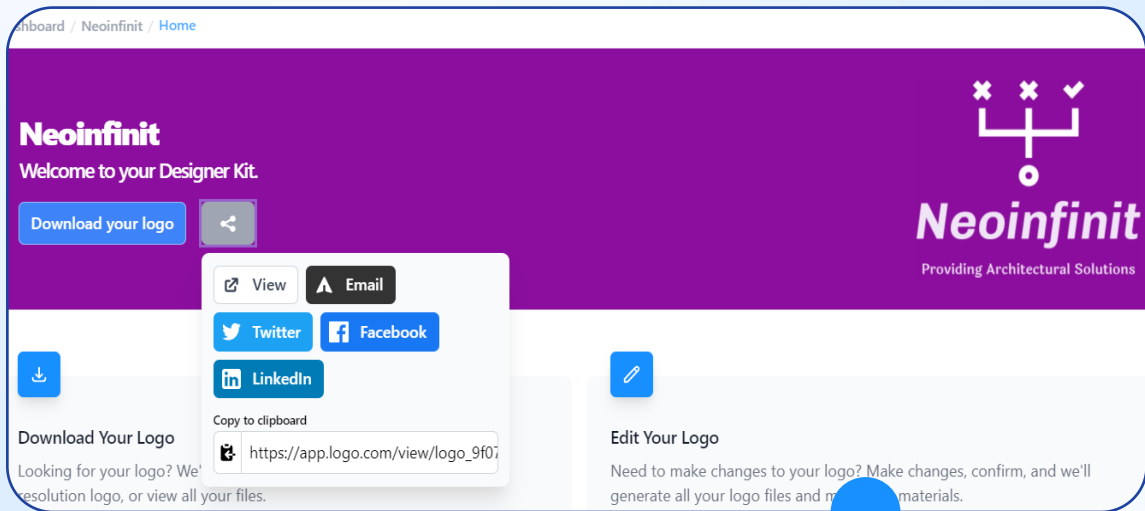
shboard / Neoinfinit / Home

Neoinfinit
Welcome to your Designer Kit.

Download your logo

View
Email
Twitter
Facebook
LinkedIn
Copy to clipboard
https://app.logo.com/view/logo_9f07

Neoinfinit
Providing Architectural Solutions

Download Your Logo
Looking for your logo? We' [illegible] resolution logo, or view all your files.

Edit Your Logo
Need to make changes to your logo? Make changes, confirm, and we'll generate all your logo files and m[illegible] materials.